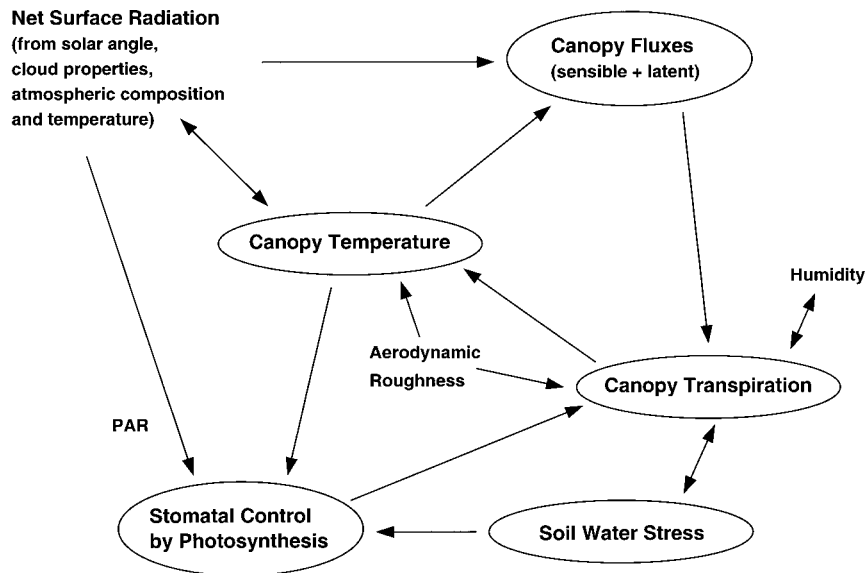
Net Surface Radiation
(from solar angle, cloud properties, atmospheric composition and temperature)

Canopy Fluxes
(sensible + latent)

Canopy Temperature

Humidity

Aerodynamic Roughness

Canopy Transpiration

PAR

Stomatal Control by Photosynthesis

Soil Water Stress